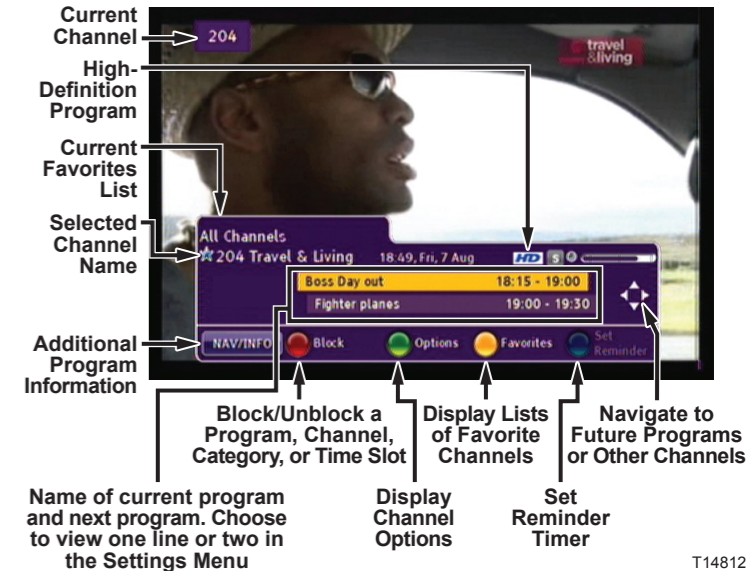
Current Channel

204

travel &living

High-Definition Program

Current Favorites List

Selected Channel Name

All Channels

204 Travel & Living

18:49, Fri, 7 Aug

HD

Boss Day out

18:15 - 19:00

Fighter planes

19:00 - 19:30

Additional Program Information

NAV/INFO

Block

Options

Favorites

Set Reminder

Block/Unblock a Program, Channel, Category, or Time Slot

Display Lists of Favorite Channels

Navigate to Future Programs or Other Channels

Name of current program and next program. Choose to view one line or two in the Settings Menu

Display Channel Options

Set Reminder Timer

T14812